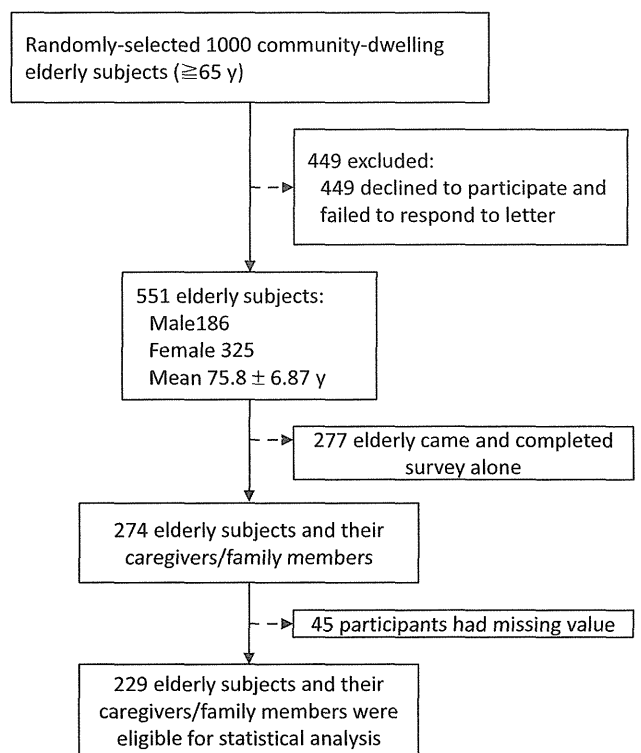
Randomly-selected 1000 community-dwelling elderly subjects (≧65 y)

449 excluded:
449 declined to participate and failed to respond to letter

551 elderly subjects:
Male186
Female 325
Mean 75.8 $\pm$ 6.87 y

277 elderly came and completed survey alone

274 elderly subjects and their caregivers/family members

45 participants had missing value

229 elderly subjects and their caregivers/family members were eligible for statistical analysis